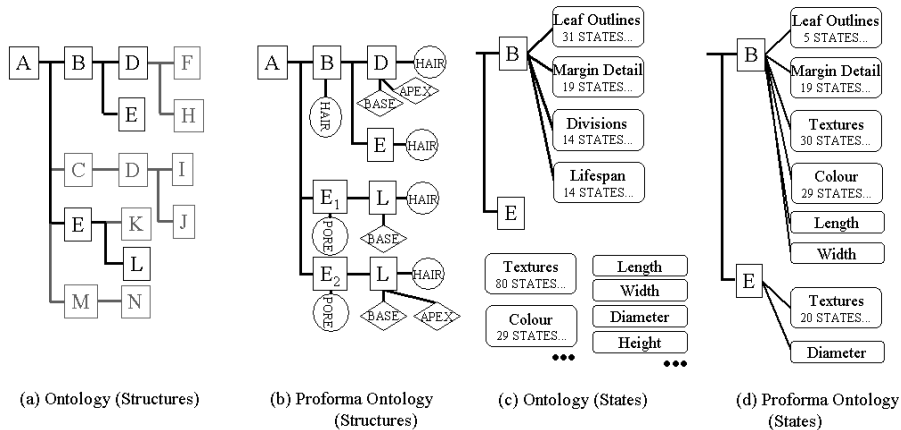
A B D F E H C D I J E K L M N

A B D HAIR APEX BASE HAIR E HAIR $E_1$ L HAIR PORE BASE $E_2$ L HAIR PORE BASE APEX

B Leaf Outlines 31 STATES... Margin Detail 19 STATES... Divisions 14 STATES... Lifespan 14 STATES... E

Textures 80 STATES... Colour 29 STATES... •••

Length Width Diameter Height •••

B Leaf Outlines 5 STATES... Margin Detail 19 STATES... Textures 30 STATES... Colour 29 STATES... Length Width E Textures 20 STATES... Diameter

(a) Ontology (Structures)

(b) Proforma Ontology (Structures)

(c) Ontology (States)

(d) Proforma Ontology (States)